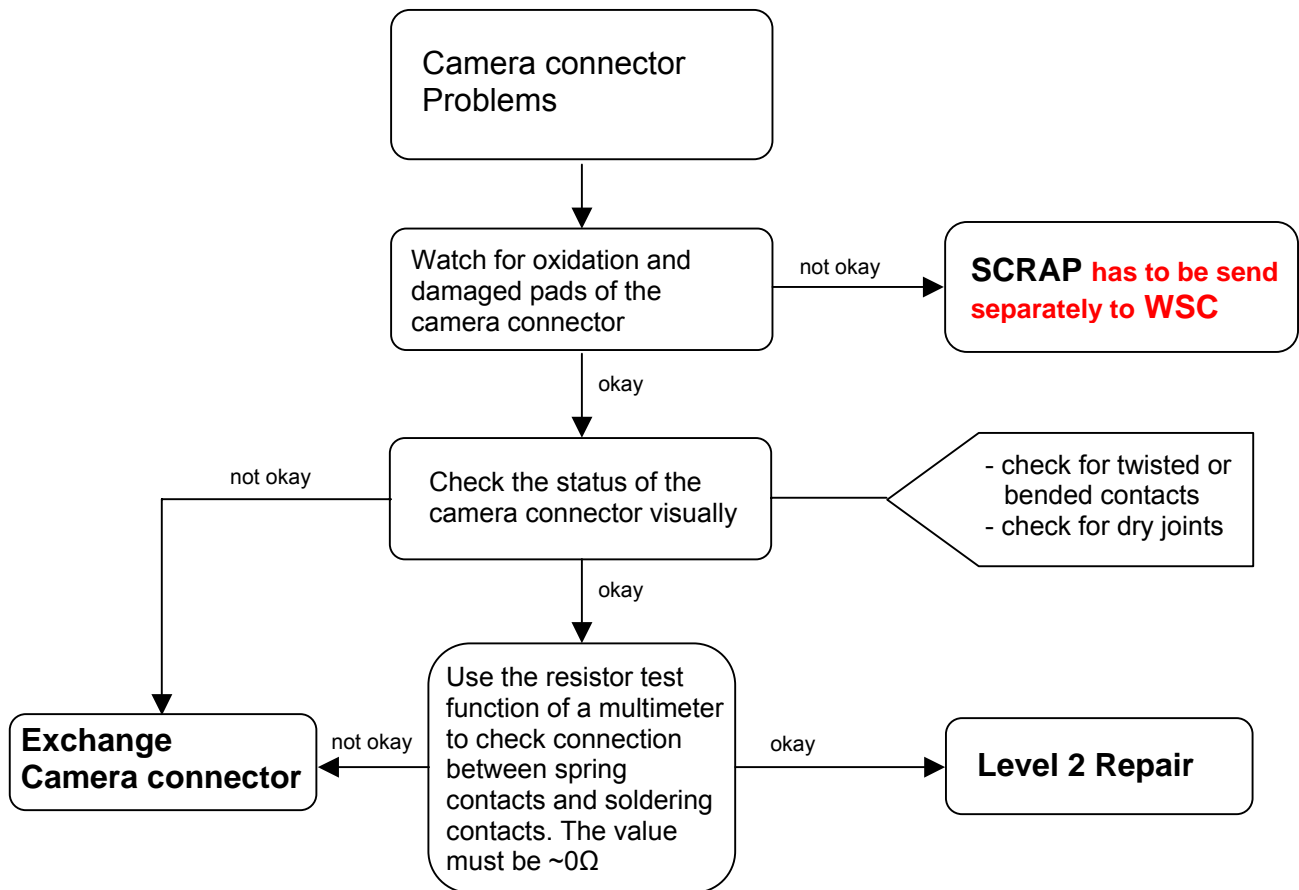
Camera connector Problems

Watch for oxidation and damaged pads of the camera connector

not okay

SCRAP has to be send separately to WSC

okay

not okay

Check the status of the camera connector visually

- check for twisted or bended contacts
- check for dry joints

okay

Exchange Camera connector

not okay

Use the resistor test function of a multimeter to check connection between spring contacts and soldering contacts. The value must be ~0Ω

okay

Level 2 Repair